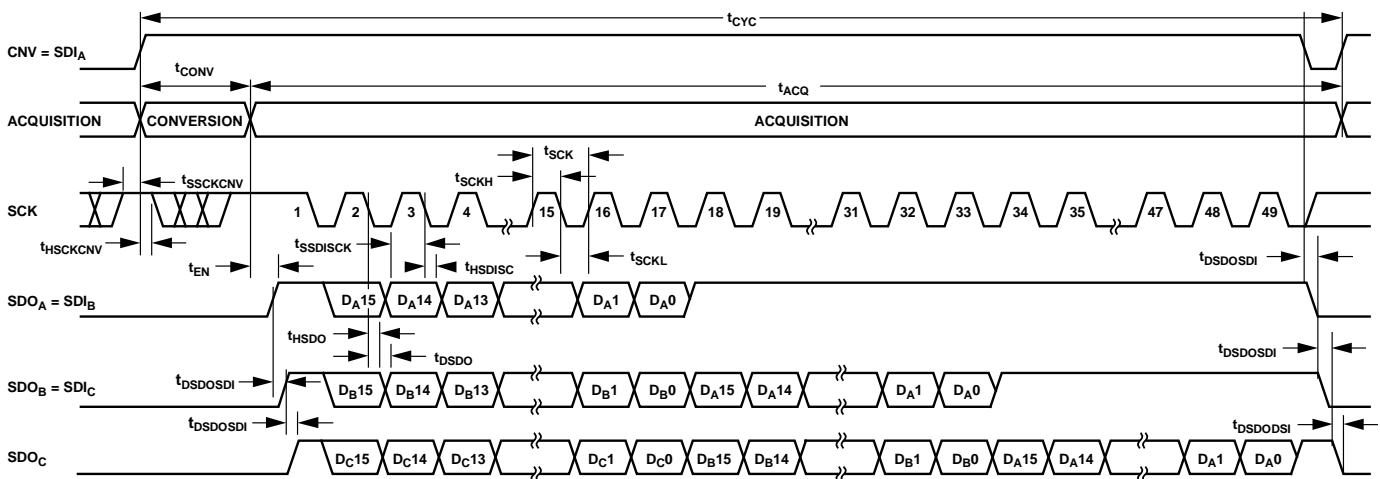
$t_{CYC}$

CNV = $SDI_A$

$t_{CONV}$

$t_{ACQ}$

ACQUISITION CONVERSION ACQUISITION

$t_{SCK}$

$t_{SCKH}$

$t_{SSCKCNV}$

SCK 1 2 3 4 15 16 17 18 19 31 32 33 34 35 47 48 49

$t_{HSCKCNV}$

$t_{SSDISCK}$

$t_{HSDISC}$

$t_{SCKL}$

$t_{EN}$

$t_{DSDOSDI}$

$SDO_A$ = $SDI_B$ $D_A15$ $D_A14$ $D_A13$ $D_A1$ $D_A0$

$t_{HSDO}$

$t_{DSDO}$

$t_{DSDOSDI}$

$t_{DSDOSDI}$

$SDO_B$ = $SDI_C$ $D_B15$ $D_B14$ $D_B13$ $D_B1$ $D_B0$ $D_A15$ $D_A14$ $D_A1$ $D_A0$

$t_{DSDOSDI}$

$t_{DSDODSI}$

$SDO_C$ $D_C15$ $D_C14$ $D_C13$ $D_C1$ $D_C0$ $D_B15$ $D_B14$ $D_B1$ $D_B0$ $D_A15$ $D_A14$ $D_A1$ $D_A0$